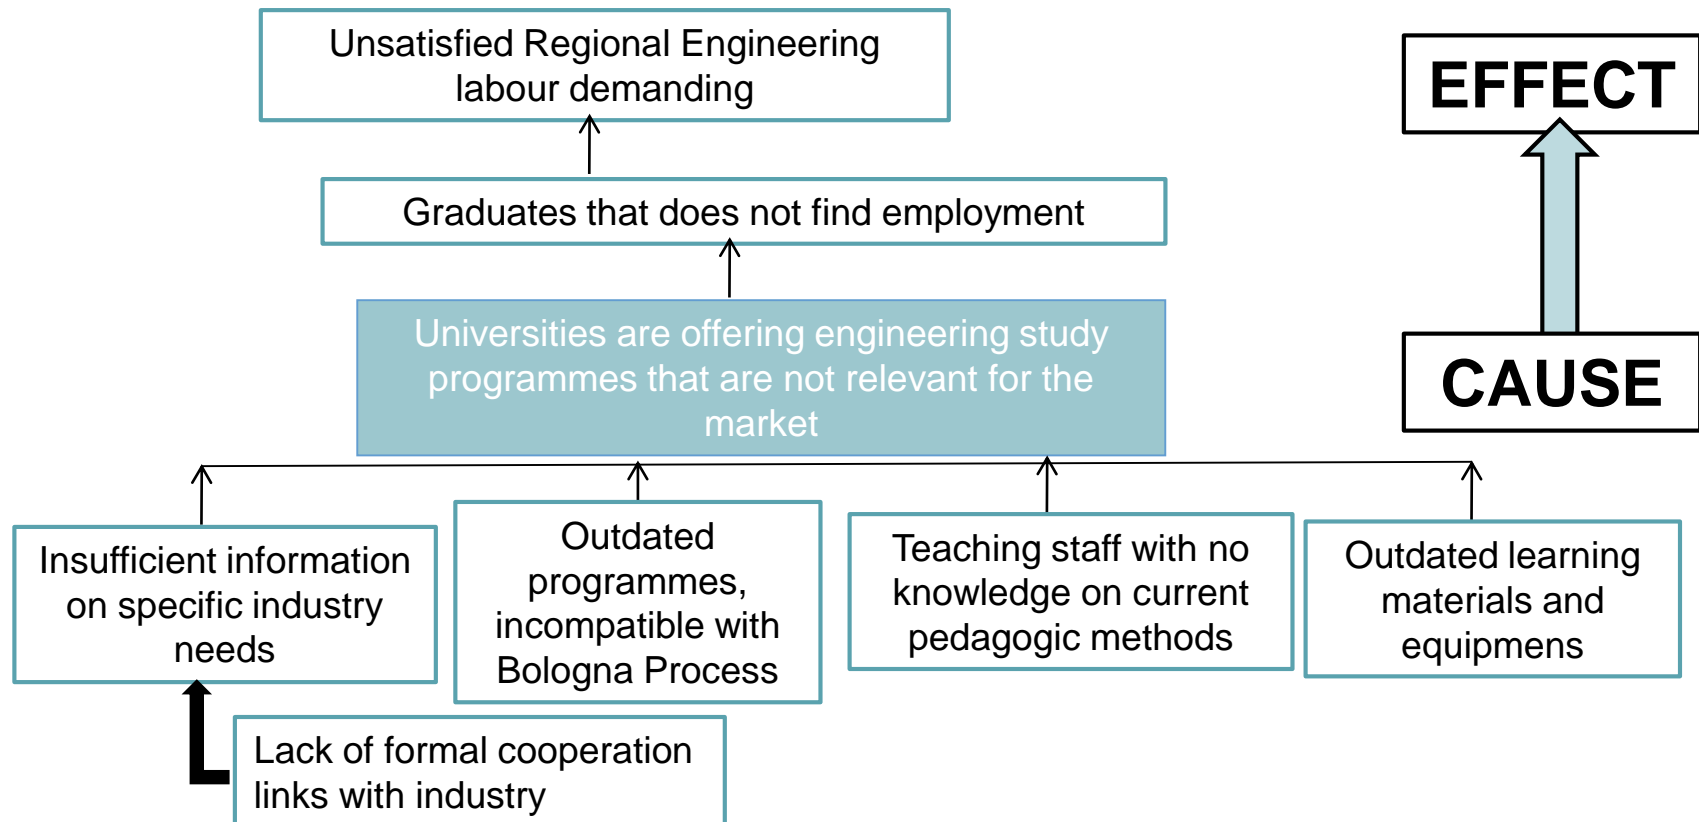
Unsatisfied Regional Engineering labour demanding

EFFECT

Graduates that does not find employment

Universities are offering engineering study programmes that are not relevant for the market

CAUSE

Insufficient information on specific industry needs

Outdated programmes, incompatible with Bologna Process

Teaching staff with no knowledge on current pedagogic methods

Outdated learning materials and equipmens

Lack of formal cooperation links with industry